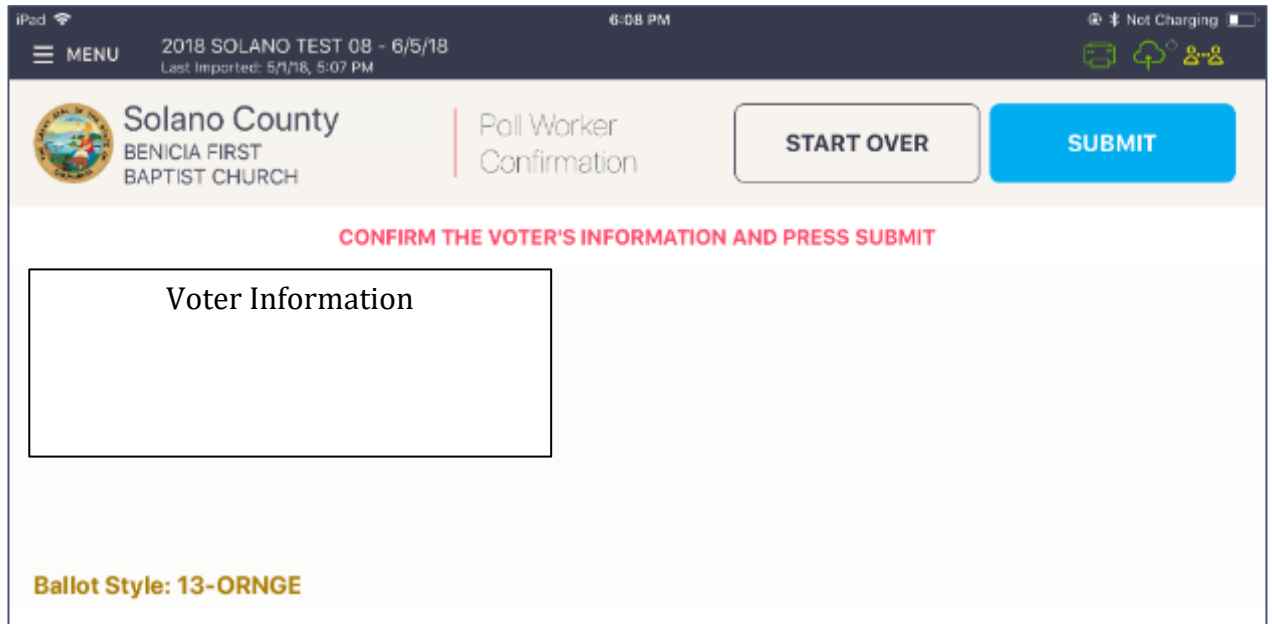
iPad
6:08 PM
Not Charging

MENU
2018 SOLANO TEST 08 - 6/5/18
Last Imported: 5/1/18, 5:07 PM

Solano County
BENICIA FIRST BAPTIST CHURCH

Poll Worker Confirmation

START OVER

SUBMIT

CONFIRM THE VOTER'S INFORMATION AND PRESS SUBMIT

Voter Information

Ballot Style: 13-ORNGE